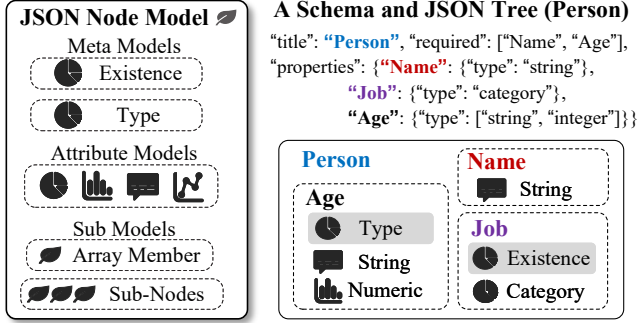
JSON Node Model

Meta Models

Existence

Type

Attribute Models

Sub Models

Array Member

Sub-Nodes

A Schema and JSON Tree (Person)

"title": "Person", "required": ["Name", "Age"],
"properties": {"Name": {"type": "string"},
"Job": {"type": "category"},
"Age": {"type": ["string", "integer"]}}

Person

Age

Type

String

Numeric

Name

String

Job

Existence

Category